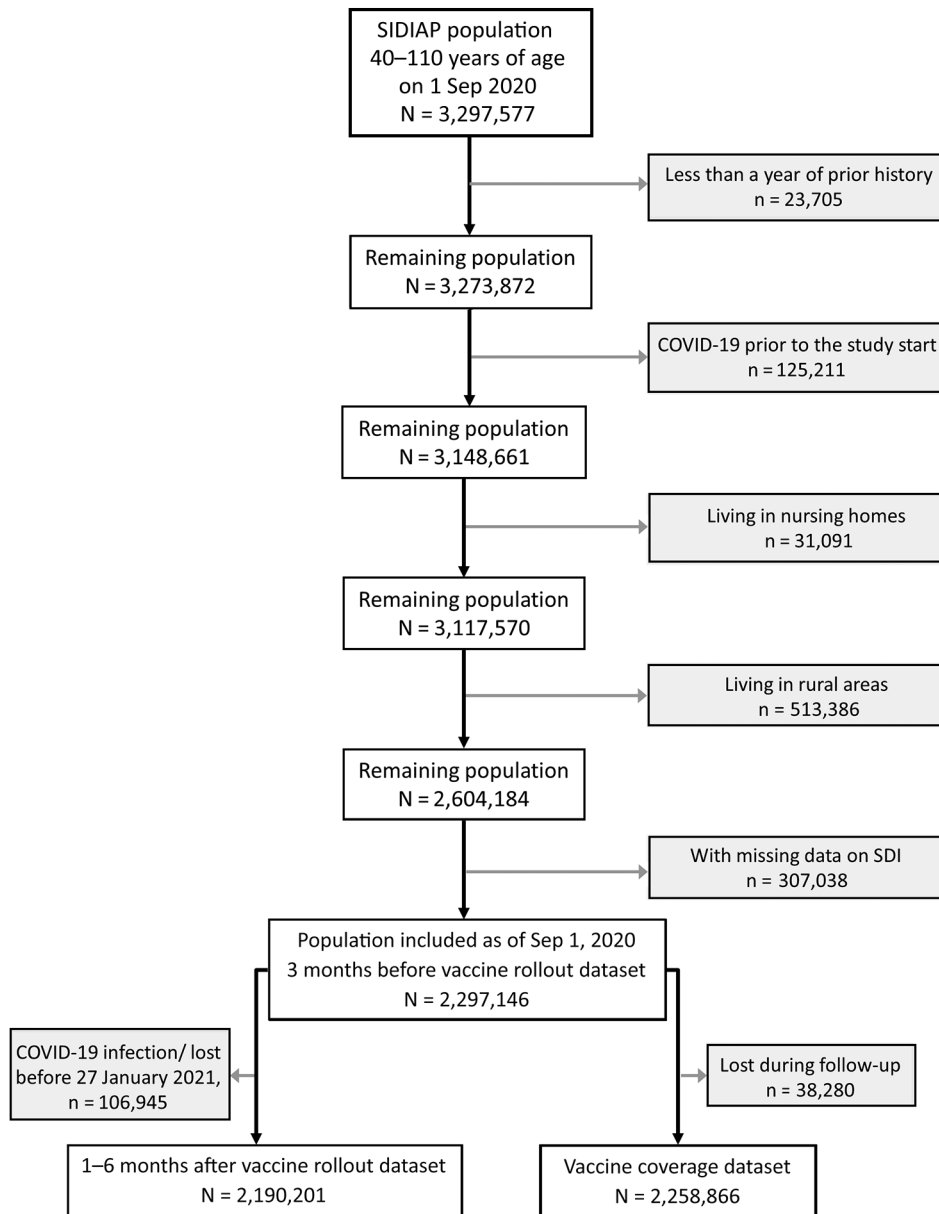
SIDIAP population
40–110 years of age
on 1 Sep 2020
N = 3,297,577

Less than a year of prior history
n = 23,705

Remaining population
N = 3,273,872

COVID-19 prior to the study start
n = 125,211

Remaining population
N = 3,148,661

Living in nursing homes
n = 31,091

Remaining population
N = 3,117,570

Living in rural areas
n = 513,386

Remaining population
N = 2,604,184

With missing data on SDI
n = 307,038

Population included as of Sep 1, 2020
3 months before vaccine rollout dataset
N = 2,297,146

COVID-19 infection/ lost before 27 January 2021,
n = 106,945

Lost during follow-up
n = 38,280

1–6 months after vaccine rollout dataset
N = 2,190,201

Vaccine coverage dataset
N = 2,258,866